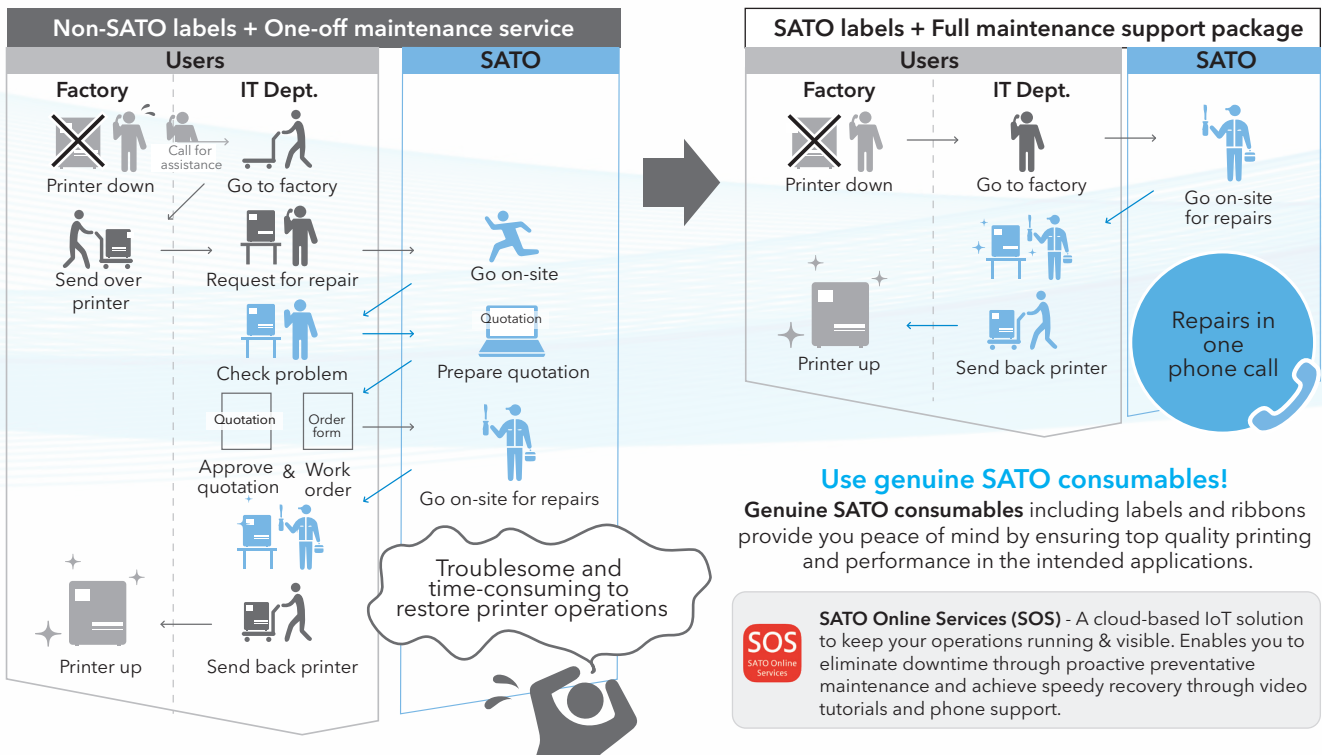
Non-SATO labels + One-off maintenance service

Users

Factory

IT Dept.

SATO

Call for assistance

Printer down

Go to factory

Send over printer

Request for repair

Go on-site

Quotation

Check problem

Prepare quotation

Quotation

Order form

Approve quotation

&

Work order

Go on-site for repairs

Troublesome and time-consuming to restore printer operations

Printer up

Send back printer

SATO labels + Full maintenance support package

Users

SATO

Factory

IT Dept.

Printer down

Go to factory

Go on-site for repairs

Printer up

Send back printer

Repairs in one phone call

Use genuine SATO consumables!

Genuine SATO consumables including labels and ribbons provide you peace of mind by ensuring top quality printing and performance in the intended applications.

SOS
SATO Online Services

SATO Online Services (SOS) - A cloud-based IoT solution to keep your operations running & visible. Enables you to eliminate downtime through proactive preventative maintenance and achieve speedy recovery through video tutorials and phone support.